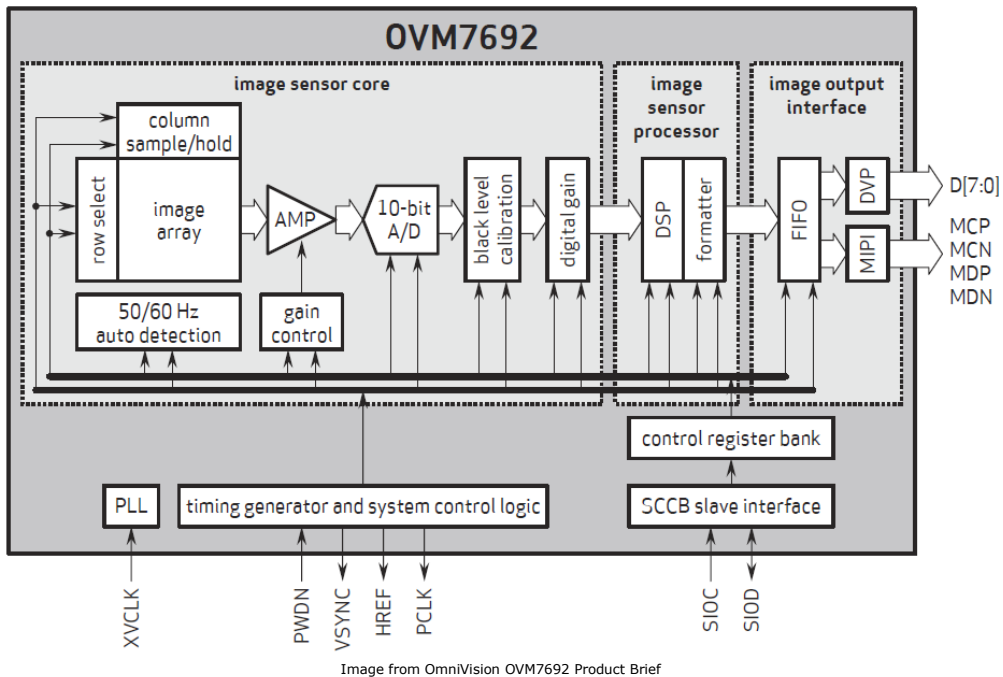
OVM7692

image sensor core

column sample/hold

row select

image array

AMP

10-bit A/D

black level calibration

digital gain

50/60 Hz auto detection

gain control

image sensor processor

DSP

formatter

image output interface

FIFO

DVP

MIPI

D[7:0]

MCP
MCN
MDP
MDN

control register bank

PLL

timing generator and system control logic

SCCB slave interface

XVCLK

PWDN

VSYNC

HREF

PCLK

SIOC

SIOD

Image from OmniVision OVM7692 Product Brief